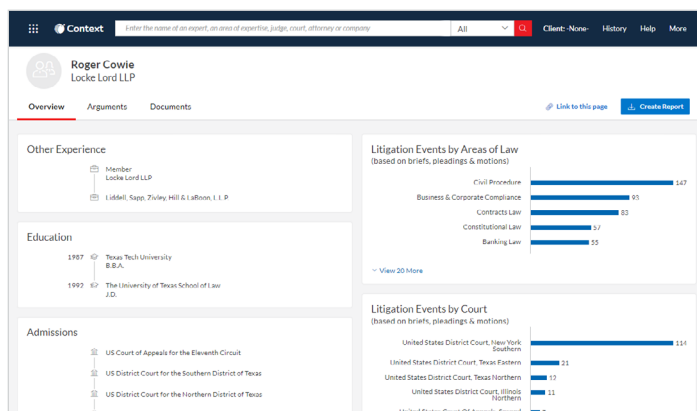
Context

Enter the name of an expert, an area of expertise, judge, court, attorney or company

All

Client: -None-

History

Help

More

Roger Cowie
Locke Lord LLP

Overview

Arguments

Documents

Link to this page

Create Report

Other Experience

Member
Locke Lord LLP

Liddell, Sapp, Zivley, Hill & LaBoon, L.L.P.

Education

1987 Texas Tech University
B.B.A.

1992 The University of Texas School of Law
J.D.

Admissions

US Court of Appeals for the Eleventh Circuit

US District Court for the Southern District of Texas

US District Court for the Northern District of Texas

Litigation Events by Areas of Law
(based on briefs, pleadings & motions)

| Area | Count |
|---|---|
| Civil Procedure | 147 |
| Business & Corporate Compliance | 93 |
| Contracts Law | 83 |
| Constitutional Law | 57 |
| Banking Law | 55 |

View 20 More

Litigation Events by Court
(based on briefs, pleadings & motions)

| Court | Count |
|---|---|
| United States District Court, New York Southern | 114 |
| United States District Court, Texas Eastern | 21 |
| United States District Court, Texas Northern | 12 |
| United States District Court, Illinois Northern | 11 |
| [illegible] | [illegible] |